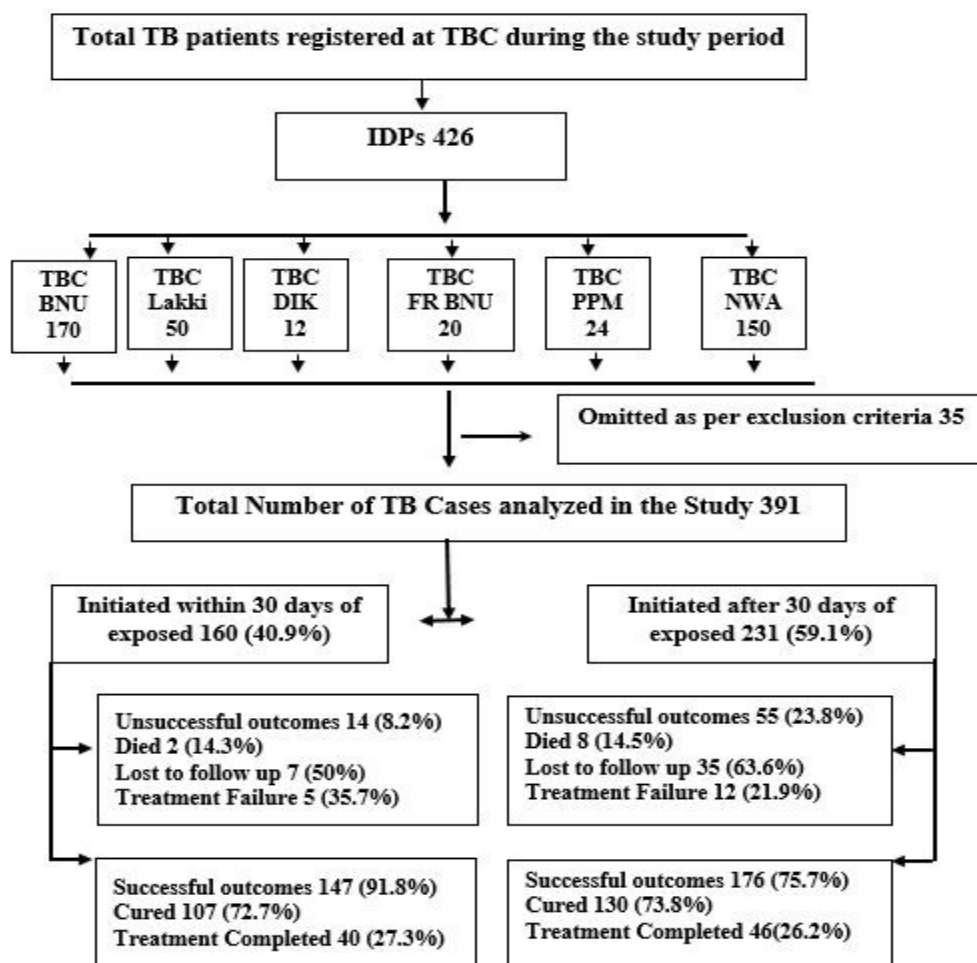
Total TB patients registered at TBC during the study period

IDPs 426

TBC BNU 170

TBC Lakki 50

TBC DIK 12

TBC FR BNU 20

TBC PPM 24

TBC NWA 150

Omitted as per exclusion criteria 35

Total Number of TB Cases analyzed in the Study 391

Initiated within 30 days of exposed 160 (40.9%)

Initiated after 30 days of exposed 231 (59.1%)

Unsuccessful outcomes 14 (8.2%)
Died 2 (14.3%)
Lost to follow up 7 (50%)
Treatment Failure 5 (35.7%)

Unsuccessful outcomes 55 (23.8%)
Died 8 (14.5%)
Lost to follow up 35 (63.6%)
Treatment Failure 12 (21.9%)

Successful outcomes 147 (91.8%)
Cured 107 (72.7%)
Treatment Completed 40 (27.3%)

Successful outcomes 176 (75.7%)
Cured 130 (73.8%)
Treatment Completed 46(26.2%)